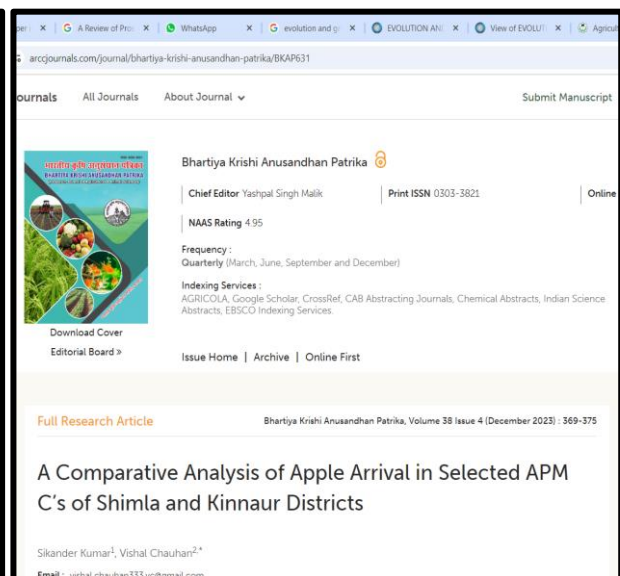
per | × | G A Review of Pro × | WhatsApp × | G evolution and g × | EVOLUTION AN × | View of EVOLUT × | Agricul

arccjournals.com/journal/bhartiya-krishi-anusandhan-patrika/BKAP631

ournals All Journals About Journal

Submit Manuscript

भारतीय कृषि अनुसंधान पत्रिका
BHARTIYA KRISHI ANUSANDHAN PATRIKA

Download Cover
Editorial Board »

Bhartiya Krishi Anusandhan Patrika

Chief Editor Yashpal Singh Malik | Print ISSN 0303-3821 | Online

NAAS Rating 4.95

Frequency :
Quarterly (March, June, September and December)

Indexing Services :
AGRICOLA, Google Scholar, CrossRef, CAB Abstracting Journals, Chemical Abstracts, Indian Science Abstracts, EBSCO Indexing Services.

Issue Home | Archive | Online First

Full Research Article

Bhartiya Krishi Anusandhan Patrika, Volume 38 Issue 4 (December 2023) : 369-375

A Comparative Analysis of Apple Arrival in Selected APM C's of Shimla and Kinnaur Districts

Sikander Kumar$^1$, Vishal Chauhan$^{2,*}$

Email : vishal.chauhan333.vc@gmail.com